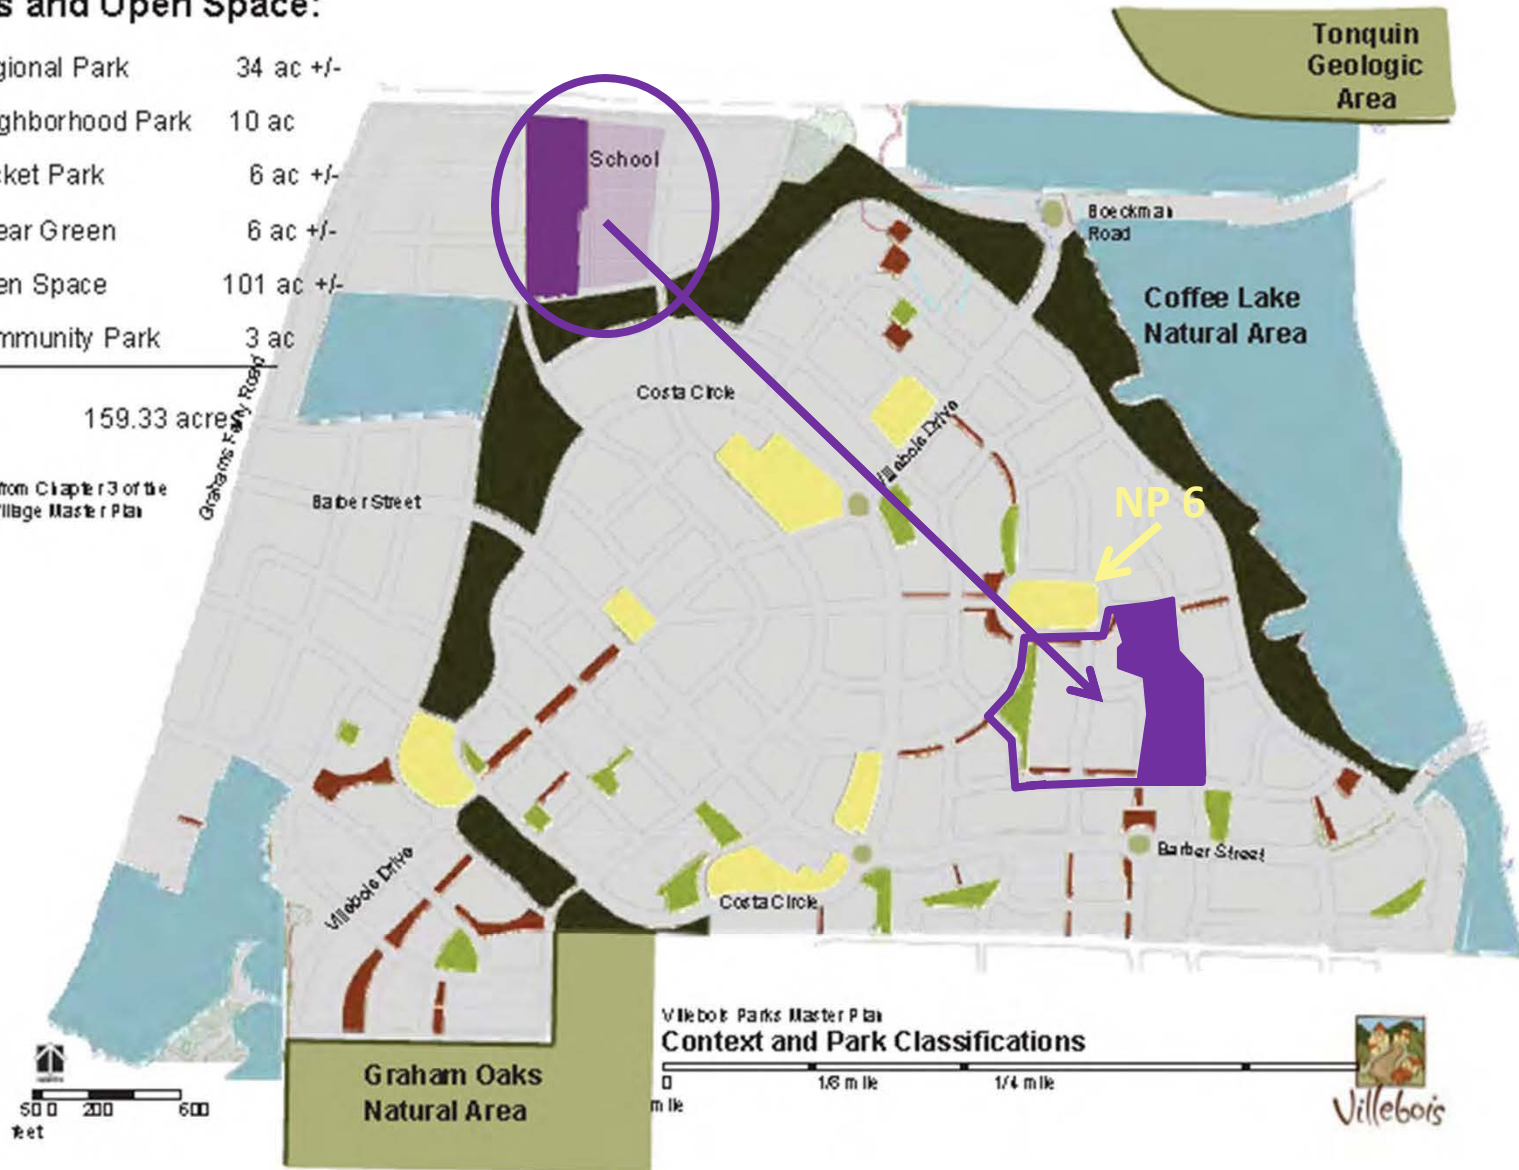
s and Open Space:

gional Park 34 ac +/-
ghborhood Park 10 ac
ket Park 6 ac +/-
ear Green 6 ac +/-
en Space 101 ac +/-
mmunity Park 3 ac

159.33 acre

rom Chapter 3 of the
illage Master Plan

Tonquin Geologic Area

School

Boeckman Road

Coffee Lake Natural Area

Grahams Ferry Road

Costa Circle

Villebois Drive

Barber Street

NP 6

Villebois Drive

Costa Circle

Barber Street

Graham Oaks Natural Area

Villebois Parks Master Plan
Context and Park Classifications

0 1/8 mile 1/4 mile
mile

500 200 600
feet

Villebois